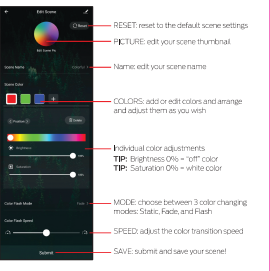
Edit Scene

Reset

Scene Name

Scene Color

Brightness

Saturation

Color Flash Mode

Color Flash Speed

Submit

RESET: reset to the default scene settings

PICTURE: edit your scene thumbnail

Name: edit your scene name

COLORS: add or edit colors, and arrange and adjust them as you wish

Individual color adjustments
TIP: Brightness 0% = "off" color
TIP: Saturation 0% = white color

MODE: choose between 3 color changing modes: Static, Fade, and Flash

SPEED: adjust the color transition speed

SAVE: submit and save your scene!